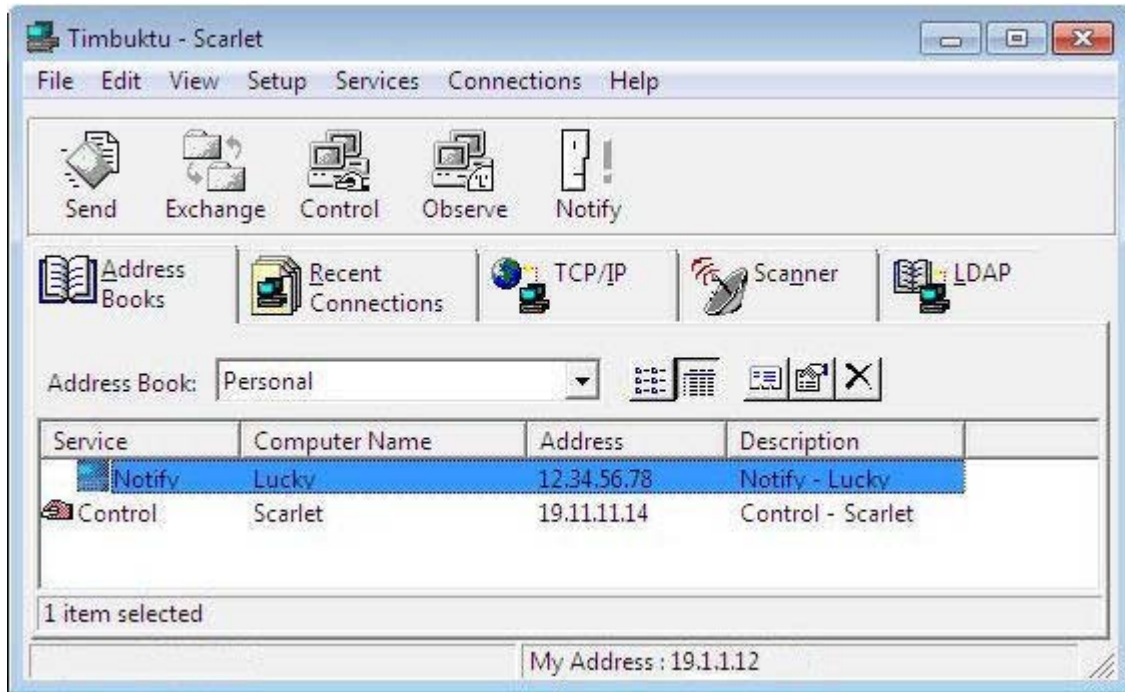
Timbuktu - Scarlet

File Edit View Setup Services Connections Help

Send Exchange Control Observe Notify

Address Books | Recent Connections | TCP/IP | Scanner | LDAP

Address Book: Personal

| Service | Computer Name | Address | Description |
|---|---|---|---|
| Notify | Lucky | 12.34.56.78 | Notify - Lucky |
| Control | Scarlet | 19.11.11.14 | Control - Scarlet |

1 item selected

My Address : 19.1.1.12